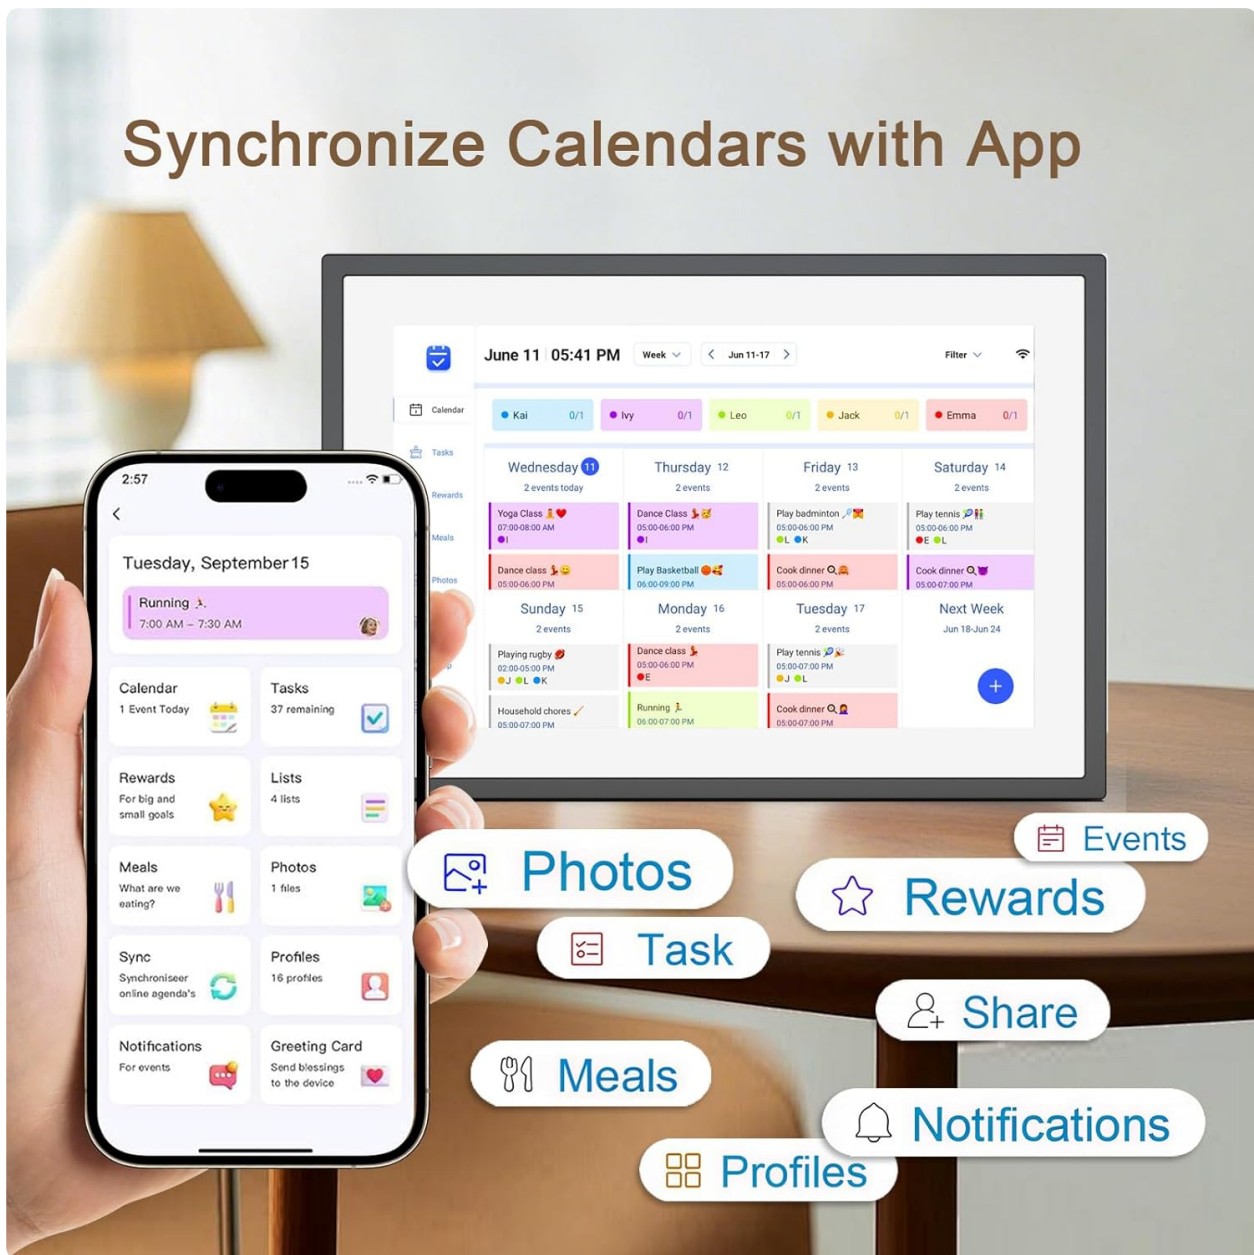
Synchronize Calendars with App

June 11 05:41 PM Week Jun 11-17 Filter

Calendar
Tasks
Rewards
Meals
Photos

Kai 0/1
Ivy 0/1
Leo 0/1
Jack 0/1
Emma 0/1

Wednesday 11
2 events today
Yoga Class
07:00-08:00 AM
I
Dance class
05:00-06:00 PM

Thursday 12
2 events
Dance Class
05:00-06:00 PM
I
Play Basketball
06:00-09:00 PM

Friday 13
2 events
Play badminton
05:00-06:00 PM
L K
Cook dinner
05:00-06:00 PM

Saturday 14
2 events
Play tennis
05:00-06:00 PM
E L
Cook dinner
05:00-07:00 PM

Sunday 15
2 events
Playing rugby
02:00-05:00 PM
J L K
Household chores
05:00-07:00 PM

Monday 16
2 events
Dance class
05:00-06:00 PM
E
Running
06:00-07:00 PM

Tuesday 17
2 events
Play tennis
05:00-07:00 PM
J L
Cook dinner
05:00-07:00 PM

Next Week
Jun 18-Jun 24

2:57

Tuesday, September 15
Running
7:00 AM – 7:30 AM

Calendar
1 Event Today

Tasks
37 remaining

Rewards
For big and small goals

Lists
4 lists

Meals
What are we eating?

Photos
1 files

Sync
Synchroniseer online agenda's

Profiles
16 profiles

Notifications
For events

Greeting Card
Send blessings to the device

Photos
Task
Meals
Profiles
Events
Rewards
Share
Notifications